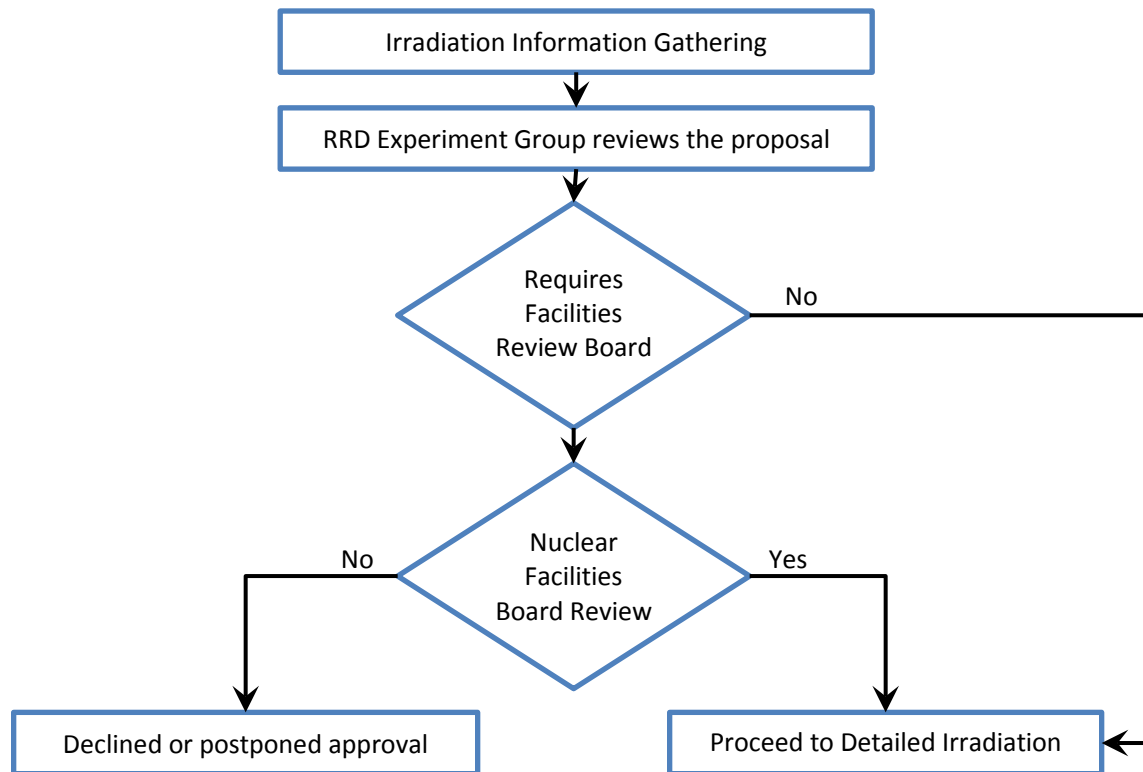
Irradiation Information Gathering

RRD Experiment Group reviews the proposal

Requires Facilities Review Board

No

Nuclear Facilities Board Review

No

Yes

Declined or postponed approval

Proceed to Detailed Irradiation